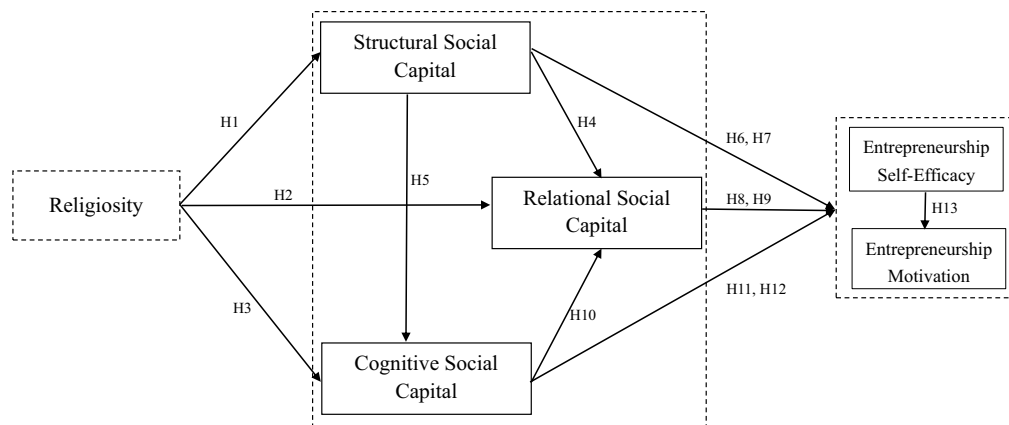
Religiosity

H1

H2

H3

Structural Social Capital

H5

H4

Relational Social Capital

H10

Cognitive Social Capital

H6, H7

H8, H9

H11, H12

Entrepreneurship Self-Efficacy

H13

Entrepreneurship Motivation